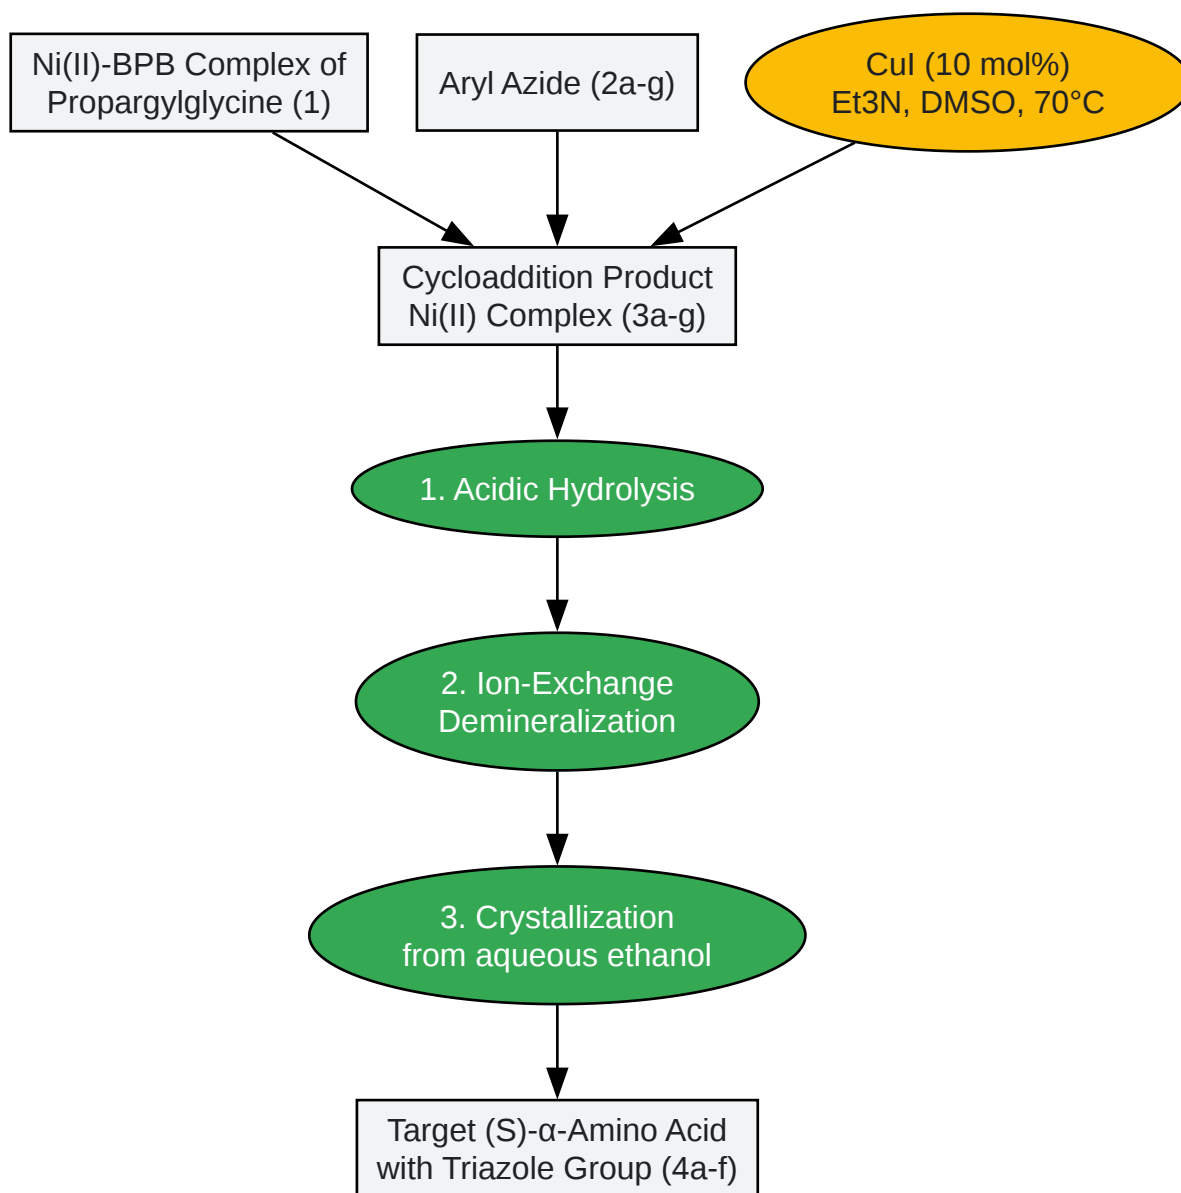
Ni(II)-BPB Complex of Propargylglycine (1)

Aryl Azide (2a-g)

CuI (10 mol%) Et3N, DMSO, 70°C

Cycloaddition Product Ni(II) Complex (3a-g)

1. Acidic Hydrolysis

2. Ion-Exchange Demineralization

3. Crystallization from aqueous ethanol

Target (S)-α-Amino Acid with Triazole Group (4a-f)